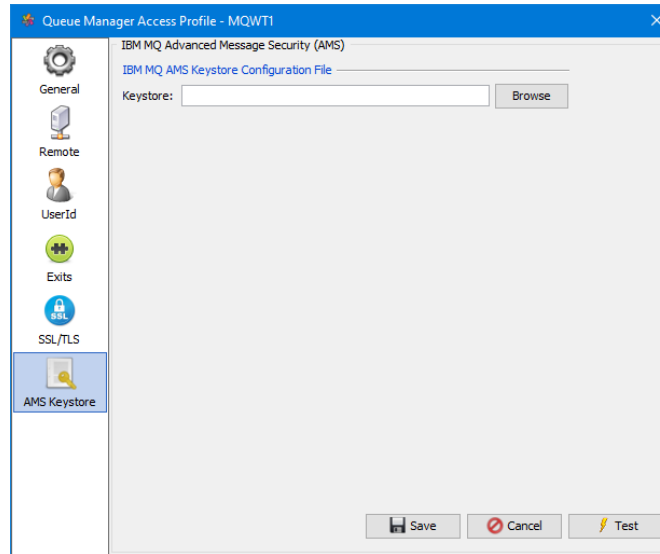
Queue Manager Access Profile - MQWT1

General

Remote

UserId

Exits

SSL

SSL/TLS

AMS Keystore

IBM MQ Advanced Message Security (AMS)

IBM MQ AMS Keystore Configuration File

Keystore:

Browse

Save

Cancel

Test